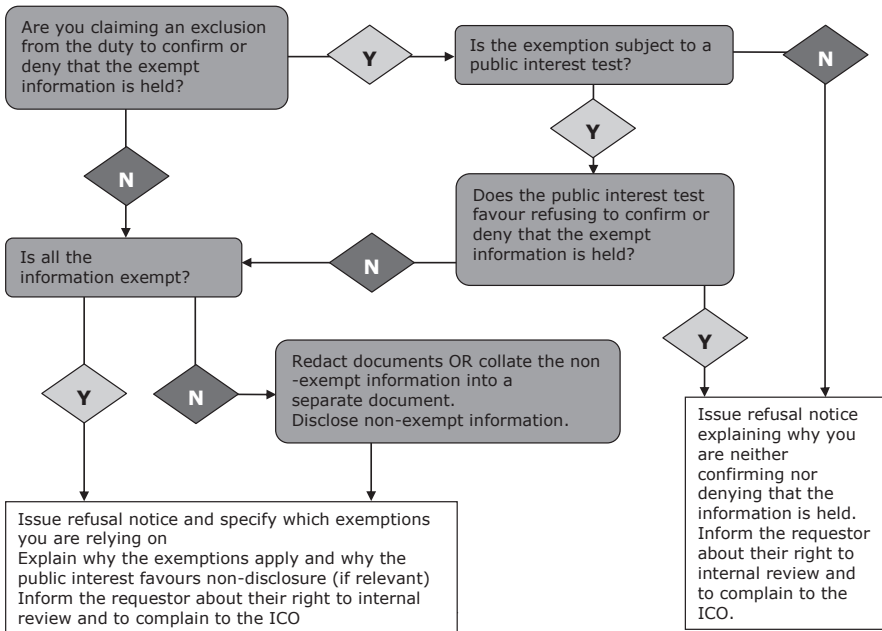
Are you claiming an exclusion from the duty to confirm or deny that the exempt information is held?

Y

Is the exemption subject to a public interest test?

N

Y

N

Does the public interest test favour refusing to confirm or deny that the exempt information is held?

Is all the information exempt?

N

Y

Y

N

Redact documents OR collate the non-exempt information into a separate document.
Disclose non-exempt information.

Issue refusal notice explaining why you are neither confirming nor denying that the information is held.
Inform the requestor about their right to internal review and to complain to the ICO.

Issue refusal notice and specify which exemptions you are relying on
Explain why the exemptions apply and why the public interest favours non-disclosure (if relevant)
Inform the requestor about their right to internal review and to complain to the ICO